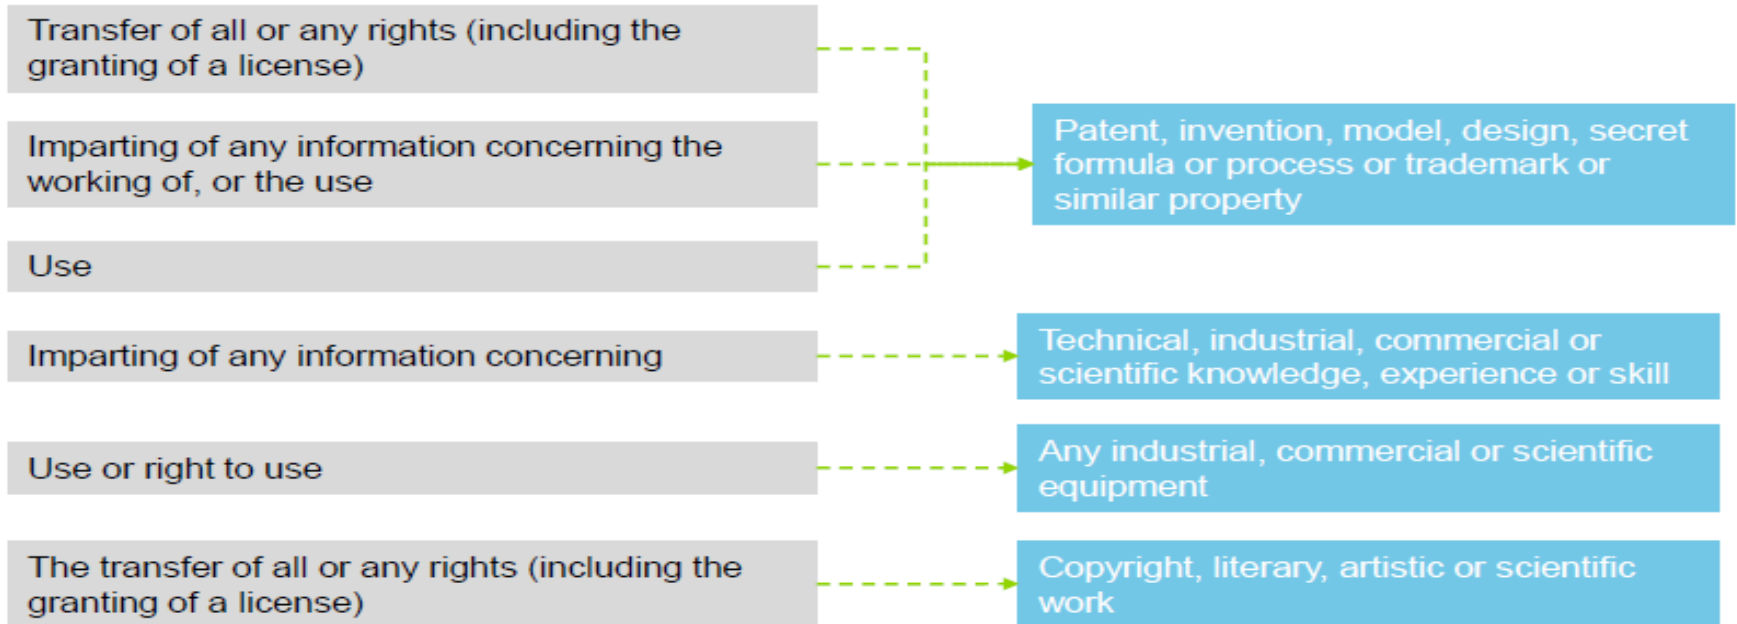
Transfer of all or any rights (including the granting of a license)

Imparting of any information concerning the working of, or the use

Use

Patent, invention, model, design, secret formula or process or trademark or similar property

Imparting of any information concerning

Technical, industrial, commercial or scientific knowledge, experience or skill

Use or right to use

Any industrial, commercial or scientific equipment

The transfer of all or any rights (including the granting of a license)

Copyright, literary, artistic or scientific work